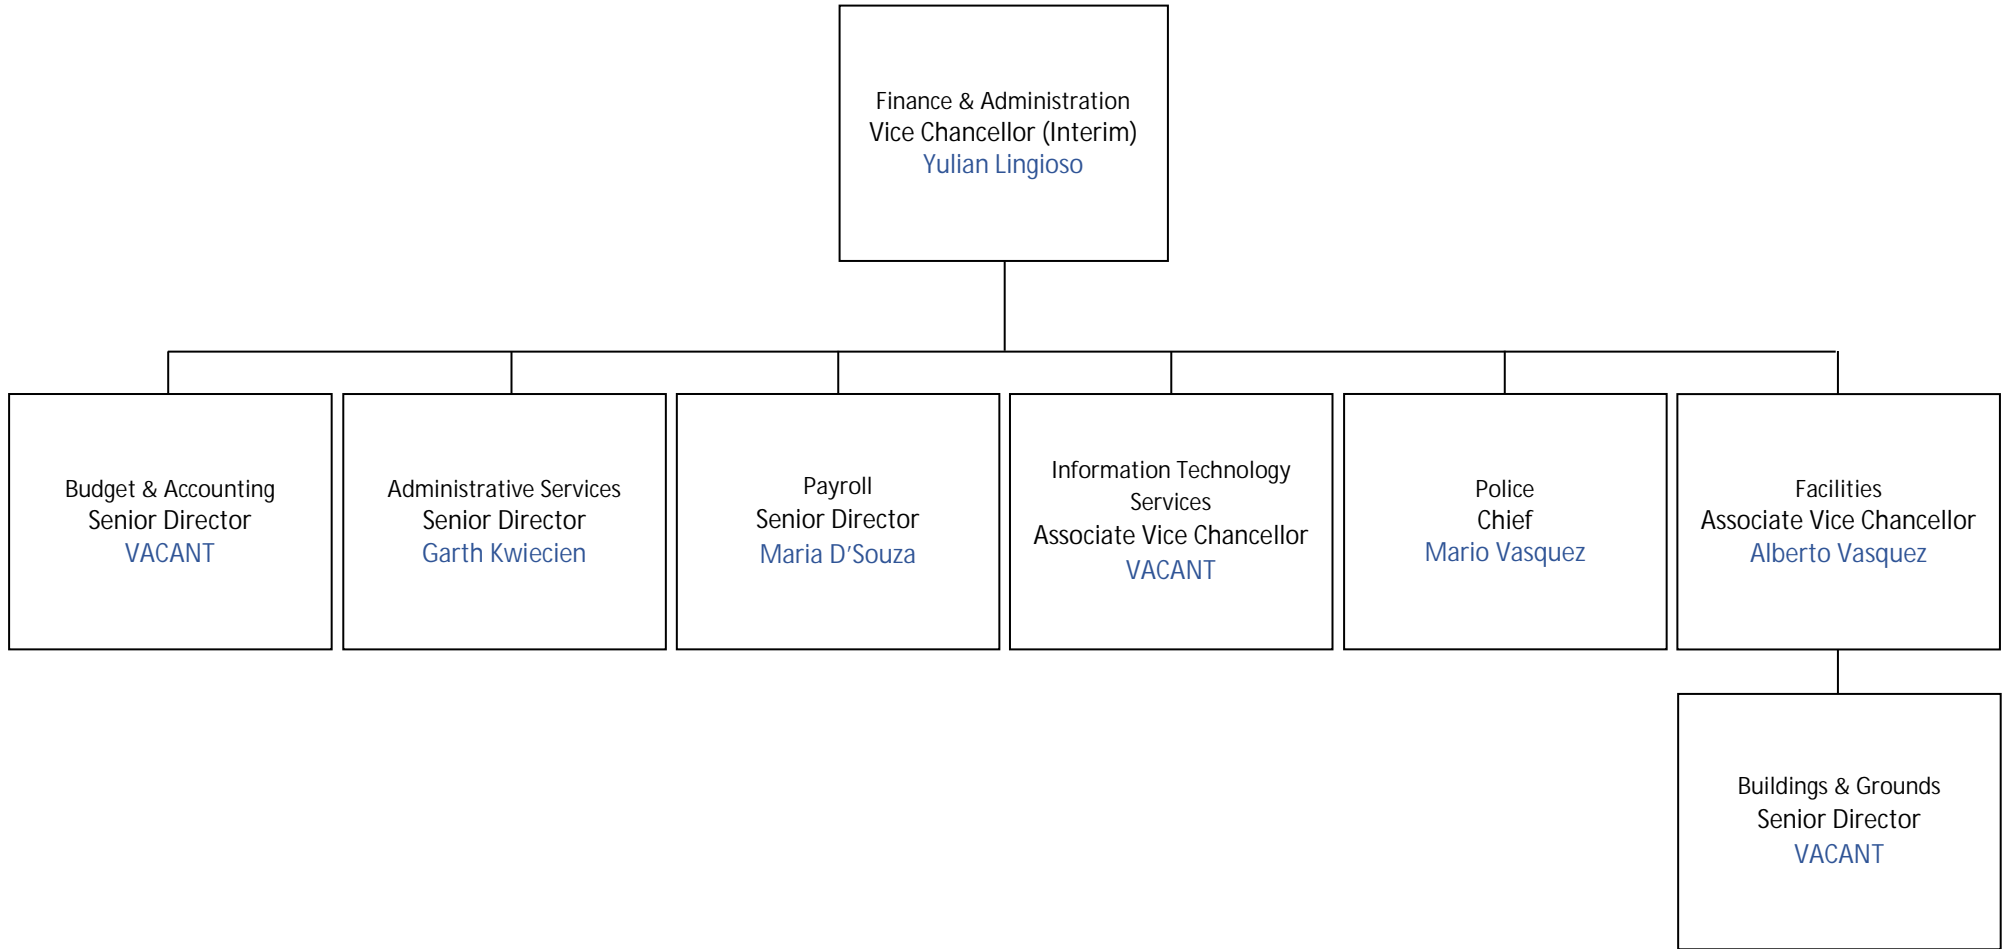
Finance & Administration
Vice Chancellor (Interim)
Yulian Lingioso

Budget & Accounting
Senior Director
VACANT

Administrative Services
Senior Director
Garth Kwiecien

Payroll
Senior Director
Maria D'Souza

Information Technology Services
Associate Vice Chancellor
VACANT

Police
Chief
Mario Vasquez

Facilities
Associate Vice Chancellor
Alberto Vasquez

Buildings & Grounds
Senior Director
VACANT